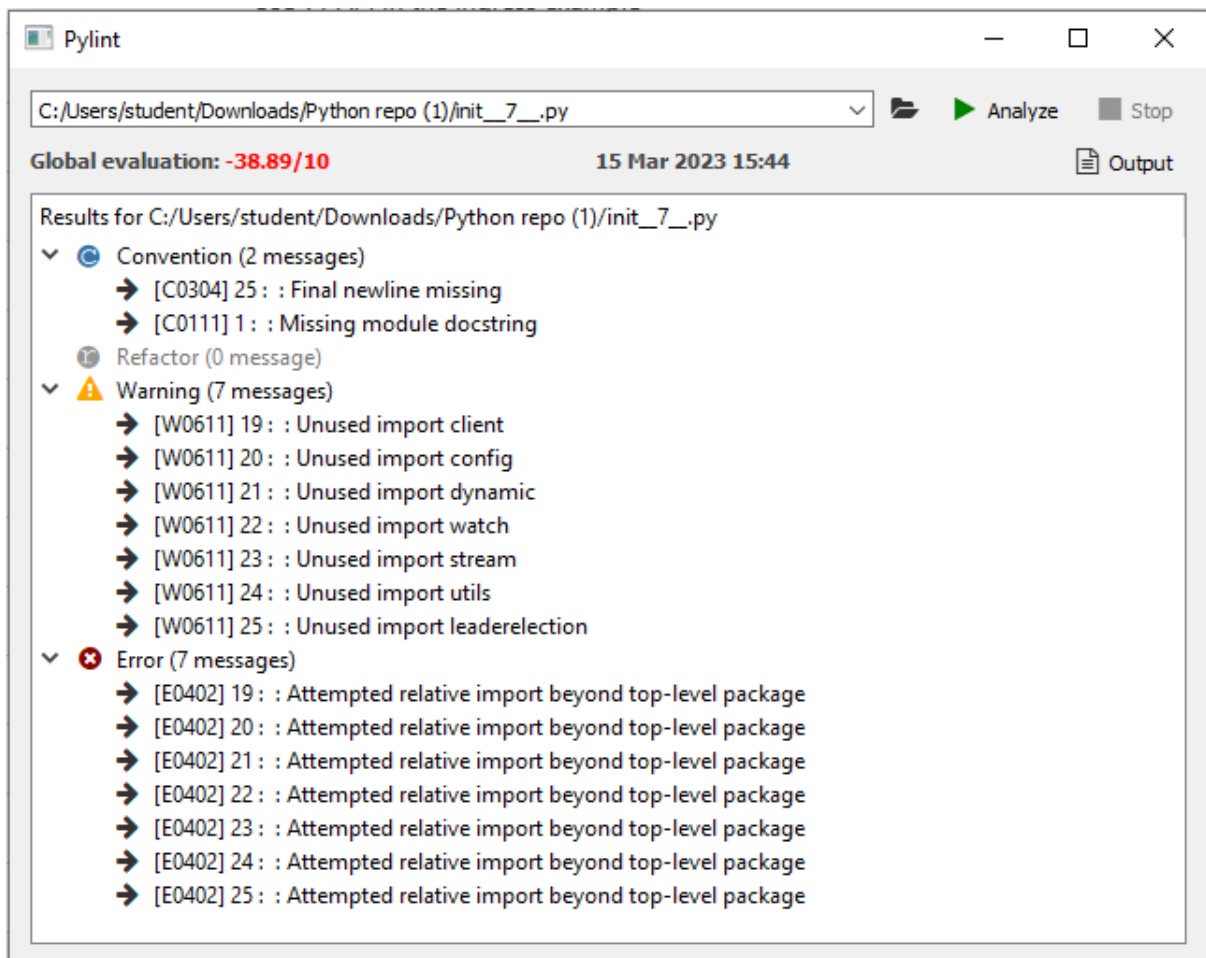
Pylint

C:/Users/student/Downloads/Python repo (1)/init__7__.py

Analyze

Stop

Global evaluation: -38.89/10

15 Mar 2023 15:44

Output

Results for C:/Users/student/Downloads/Python repo (1)/init__7__.py

Convention (2 messages)

[C0304] 25 : : Final newline missing

[C0111] 1 : : Missing module docstring

Refactor (0 message)

Warning (7 messages)

[W0611] 19 : : Unused import client

[W0611] 20 : : Unused import config

[W0611] 21 : : Unused import dynamic

[W0611] 22 : : Unused import watch

[W0611] 23 : : Unused import stream

[W0611] 24 : : Unused import utils

[W0611] 25 : : Unused import leaderelection

Error (7 messages)

[E0402] 19 : : Attempted relative import beyond top-level package

[E0402] 20 : : Attempted relative import beyond top-level package

[E0402] 21 : : Attempted relative import beyond top-level package

[E0402] 22 : : Attempted relative import beyond top-level package

[E0402] 23 : : Attempted relative import beyond top-level package

[E0402] 24 : : Attempted relative import beyond top-level package

[E0402] 25 : : Attempted relative import beyond top-level package